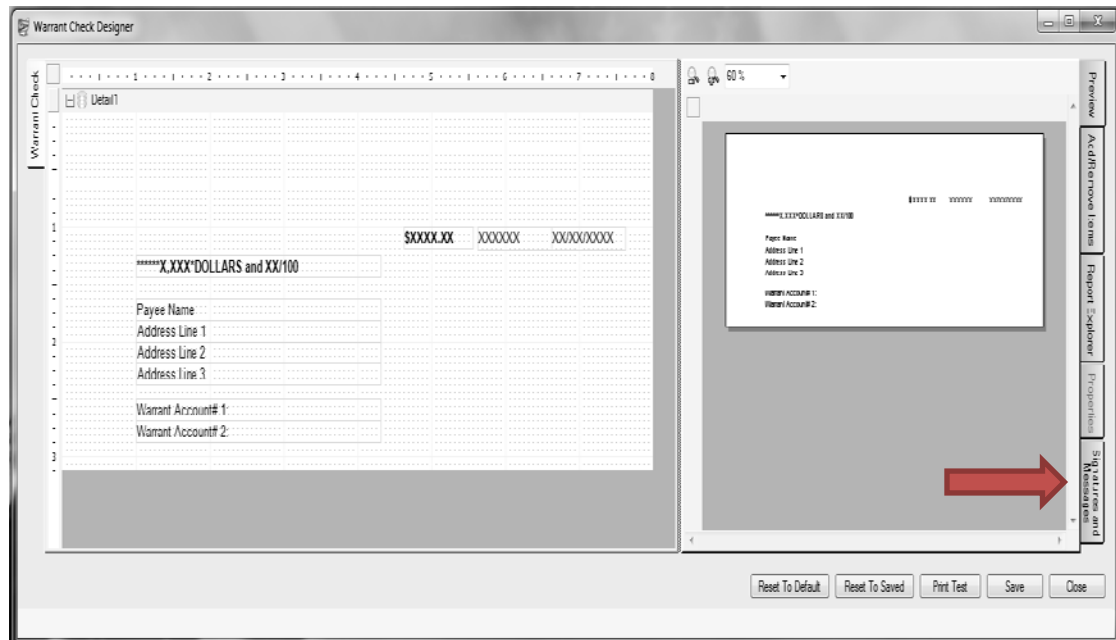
Warrant Check Designer

Warrant Check

1 2 3 4 5 6 7 8

Detail1

$XXXX.XX XXXXXX XX/XX/XXXX

******X,XXX*DOLLARS and XX/100

Payee Name
Address Line 1
Address Line 2
Address Line 3

Warrant Account# 1:
Warrant Account# 2:

60 %

$XXXX.XX XXXXXX XX/XX/XXXX
******X,XXX*DOLLARS and XX/100

Payee Name
Address Line 1
Address Line 2
Address Line 3

Warrant Account# 1:
Warrant Account# 2:

Preview
Add/Remove Items
Report Explorer
Properties
Signatures and Messages

Reset To Default
Reset To Saved
Print Test
Save
Close